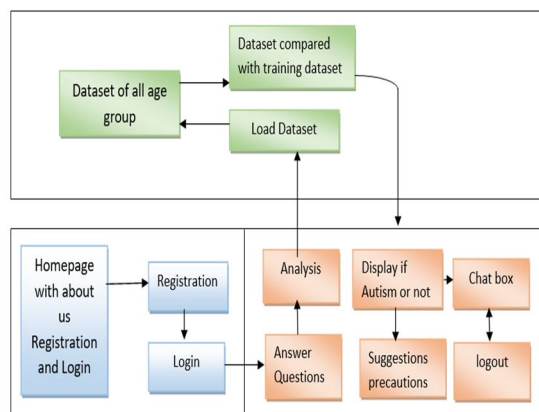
Dataset of all age group

Dataset compared with training dataset

Load Dataset

Homepage with about us Registration and Login

Registration

Login

Analysis

Answer Questions

Display if Autism or not

Suggestions precautions

Chat box

logout